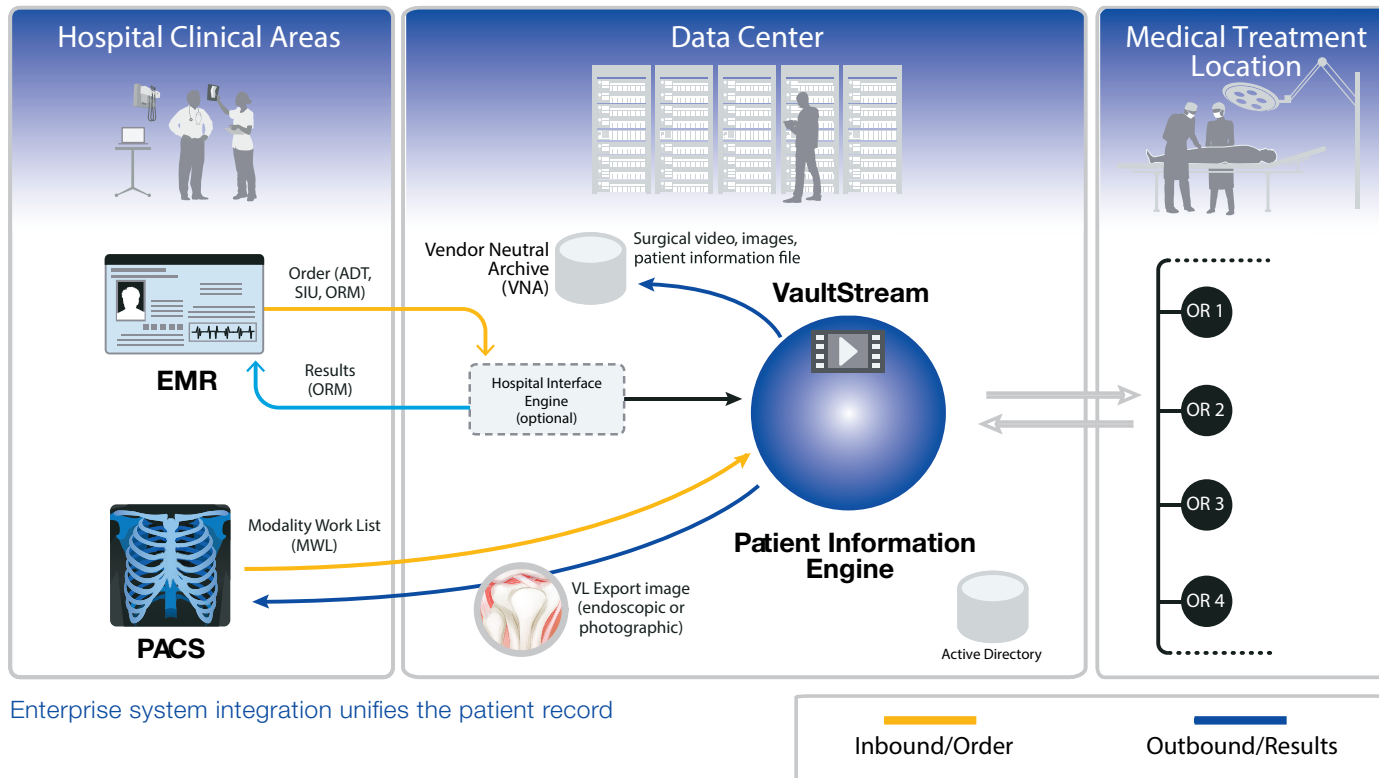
Hospital Clinical Areas

Data Center

Medical Treatment Location

EMR

Order (ADT, SIU, ORM)

Results (ORM)

Vendor Neutral Archive (VNA)

Surgical video, images, patient information file

VaultStream

Hospital Interface Engine (optional)

Patient Information Engine

Modality Work List (MWL)

VL Export image (endoscopic or photographic)

PACS

Active Directory

OR 1

OR 2

OR 3

OR 4

Enterprise system integration unifies the patient record

Inbound/Order

Outbound/Results